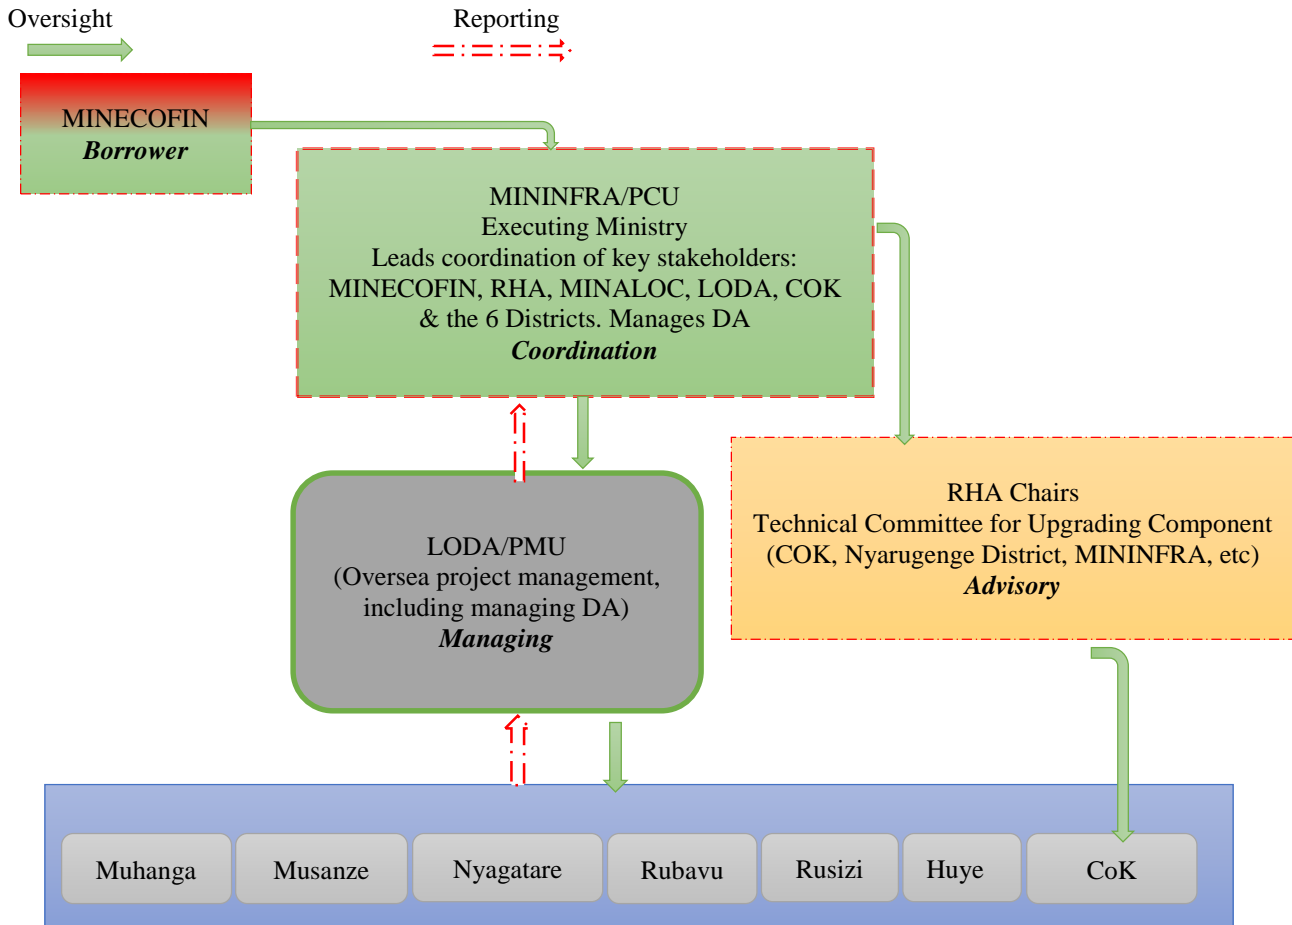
Oversight

Reporting

MINECOFIN
***Borrower***

MININFRA/PCU
Executing Ministry
Leads coordination of key stakeholders: MINECOFIN, RHA, MINALOC, LODA, COK & the 6 Districts. Manages DA
***Coordination***

LODA/PMU
(Oversea project management, including managing DA)
***Managing***

RHA Chairs
Technical Committee for Upgrading Component
(COK, Nyarugenge District, MININFRA, etc)
***Advisory***

Muhanga

Musanze

Nyagatare

Rubavu

Rusizi

Huye

CoK